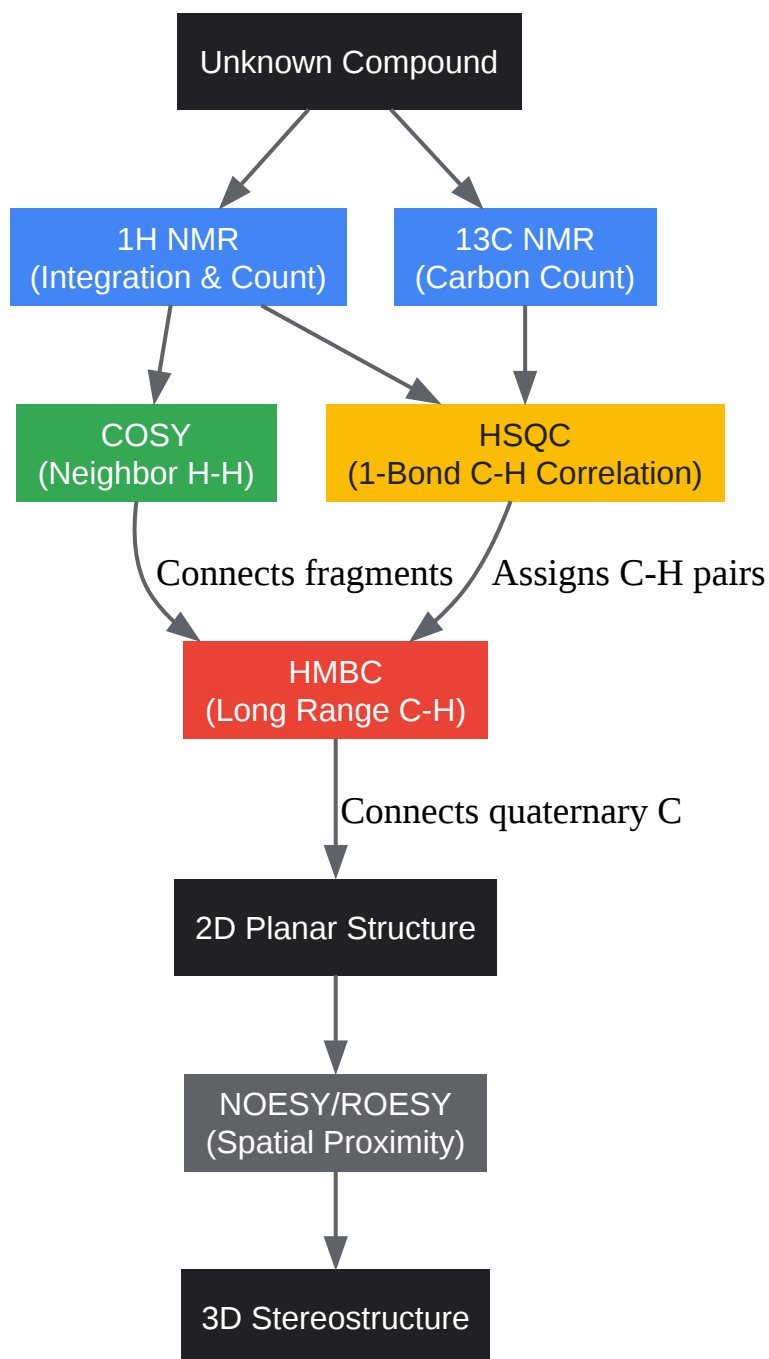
Unknown Compound

1H NMR
(Integration & Count)

13C NMR
(Carbon Count)

COSY
(Neighbor H-H)

HSQC
(1-Bond C-H Correlation)

Connects fragments

Assigns C-H pairs

HMBC
(Long Range C-H)

Connects quaternary C

2D Planar Structure

NOESY/ROESY
(Spatial Proximity)

3D Stereostructure